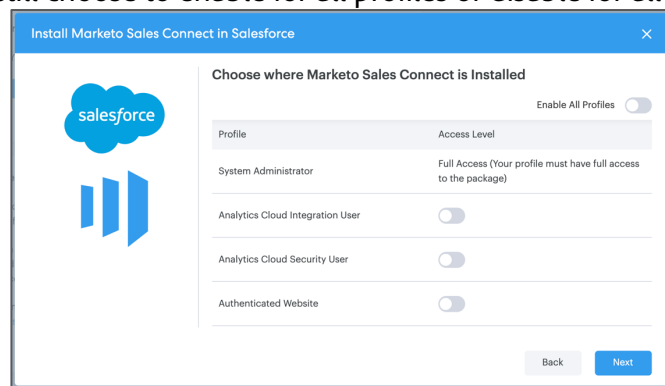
Install Marketo Sales Connect in Salesforce

salesforce

Choose where Marketo Sales Connect is Installed

Enable All Profiles

| Profile | Access Level |
|---|---|
| System Administrator | Full Access (Your profile must have full access to the package) |
| Analytics Cloud Integration User | |
| Analytics Cloud Security User | |
| Authenticated Website | |

Back Next